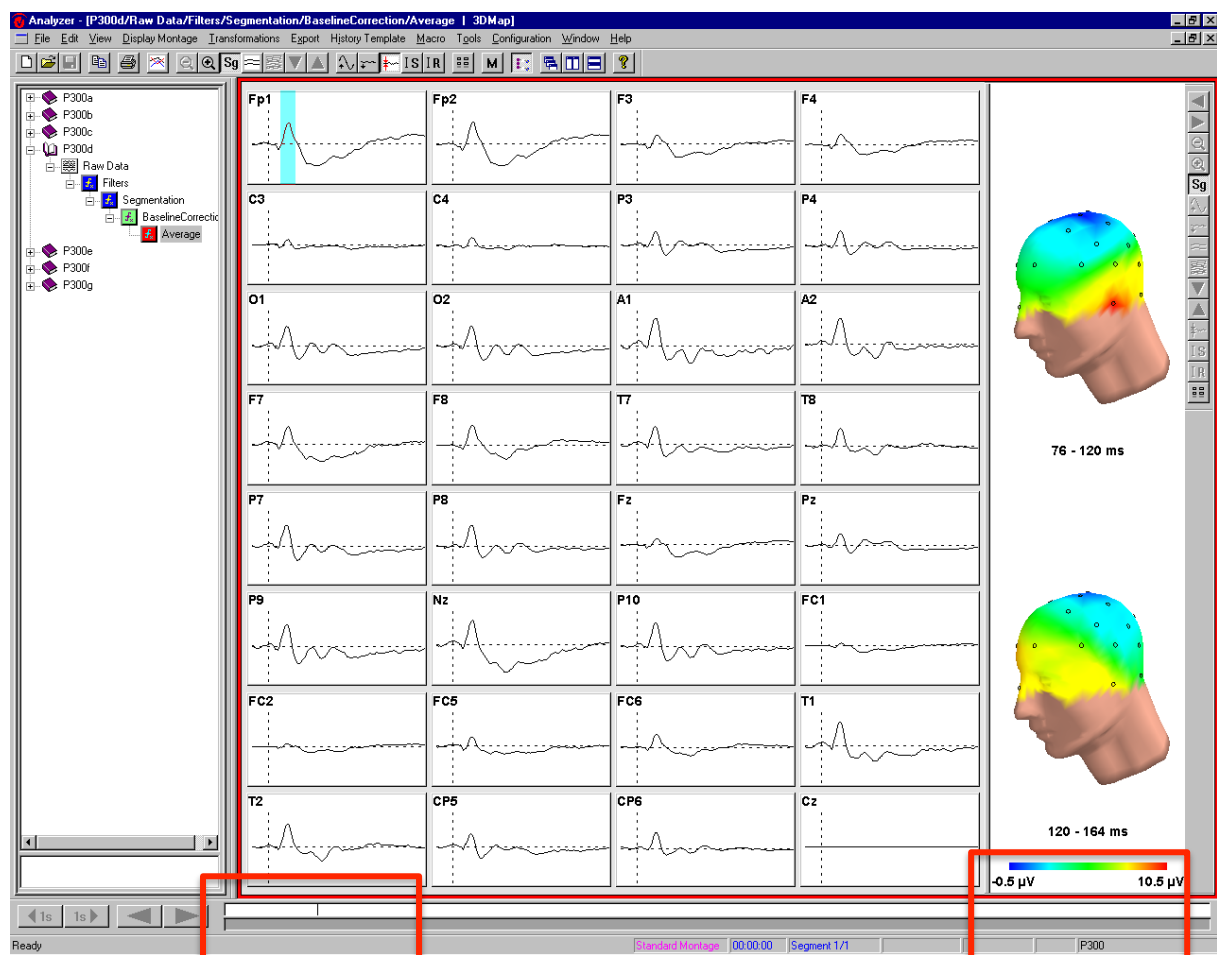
Analyzer - [P300d/Raw Data/Filters/Segmentation/BaselineCorrection/Average | 3DMap]

File Edit View Display Montage Transformations Export History Template Macro Tools Configuration Window Help

Sg IS IR M

P300a
P300b
P300c
P300d
Raw Data
Filters
Segmentation
BaselineCorrectio
Average
P300e
P300f
P300g

| Fp1 | Fp2 | F3 | F4 |
|---|---|---|---|
| C3 | C4 | P3 | P4 |
| O1 | O2 | A1 | A2 |
| F7 | F8 | T7 | T8 |
| P7 | P8 | Fz | Pz |
| P9 | Nz | P10 | FC1 |
| FC2 | FC5 | FC6 | T1 |
| T2 | CP5 | CP6 | Cz |

76 - 120 ms

120 - 164 ms

-0.5 µV

10.5 µV

Sg

1s 1s

Ready

Standard Montage 00:00:00 Segment 1/1 P300